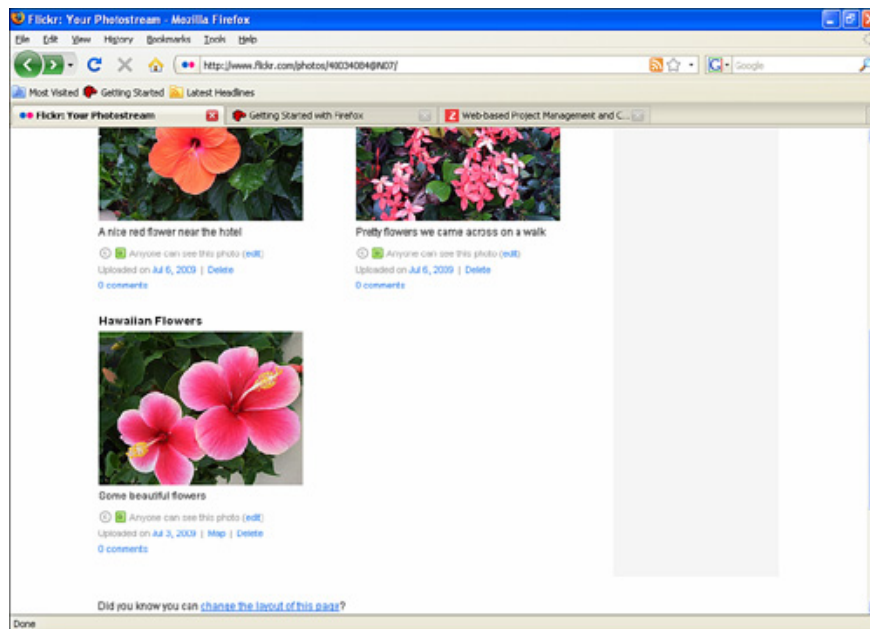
Flickr: Your Photostream - Mozilla Firefox

File Edit View History Bookmarks Tools Help

http://www.flickr.com/photos/40034084@N07/

Google

Most Visited Getting Started Latest Headlines

Flickr: Your Photostream

Getting Started with Firefox

Web-based Project Management and C...

A nice red flower near the hotel

Anyone can see this photo (edit)

Uploaded on Jul 6, 2009 | Delete

0 comments

Pretty flowers we came across on a walk

Anyone can see this photo (edit)

Uploaded on Jul 6, 2009 | Delete

0 comments

Hawaiian Flowers

Some beautiful flowers

Anyone can see this photo (edit)

Uploaded on Jul 3, 2009 | Map | Delete

0 comments

Did you know you can change the layout of this page?

Done